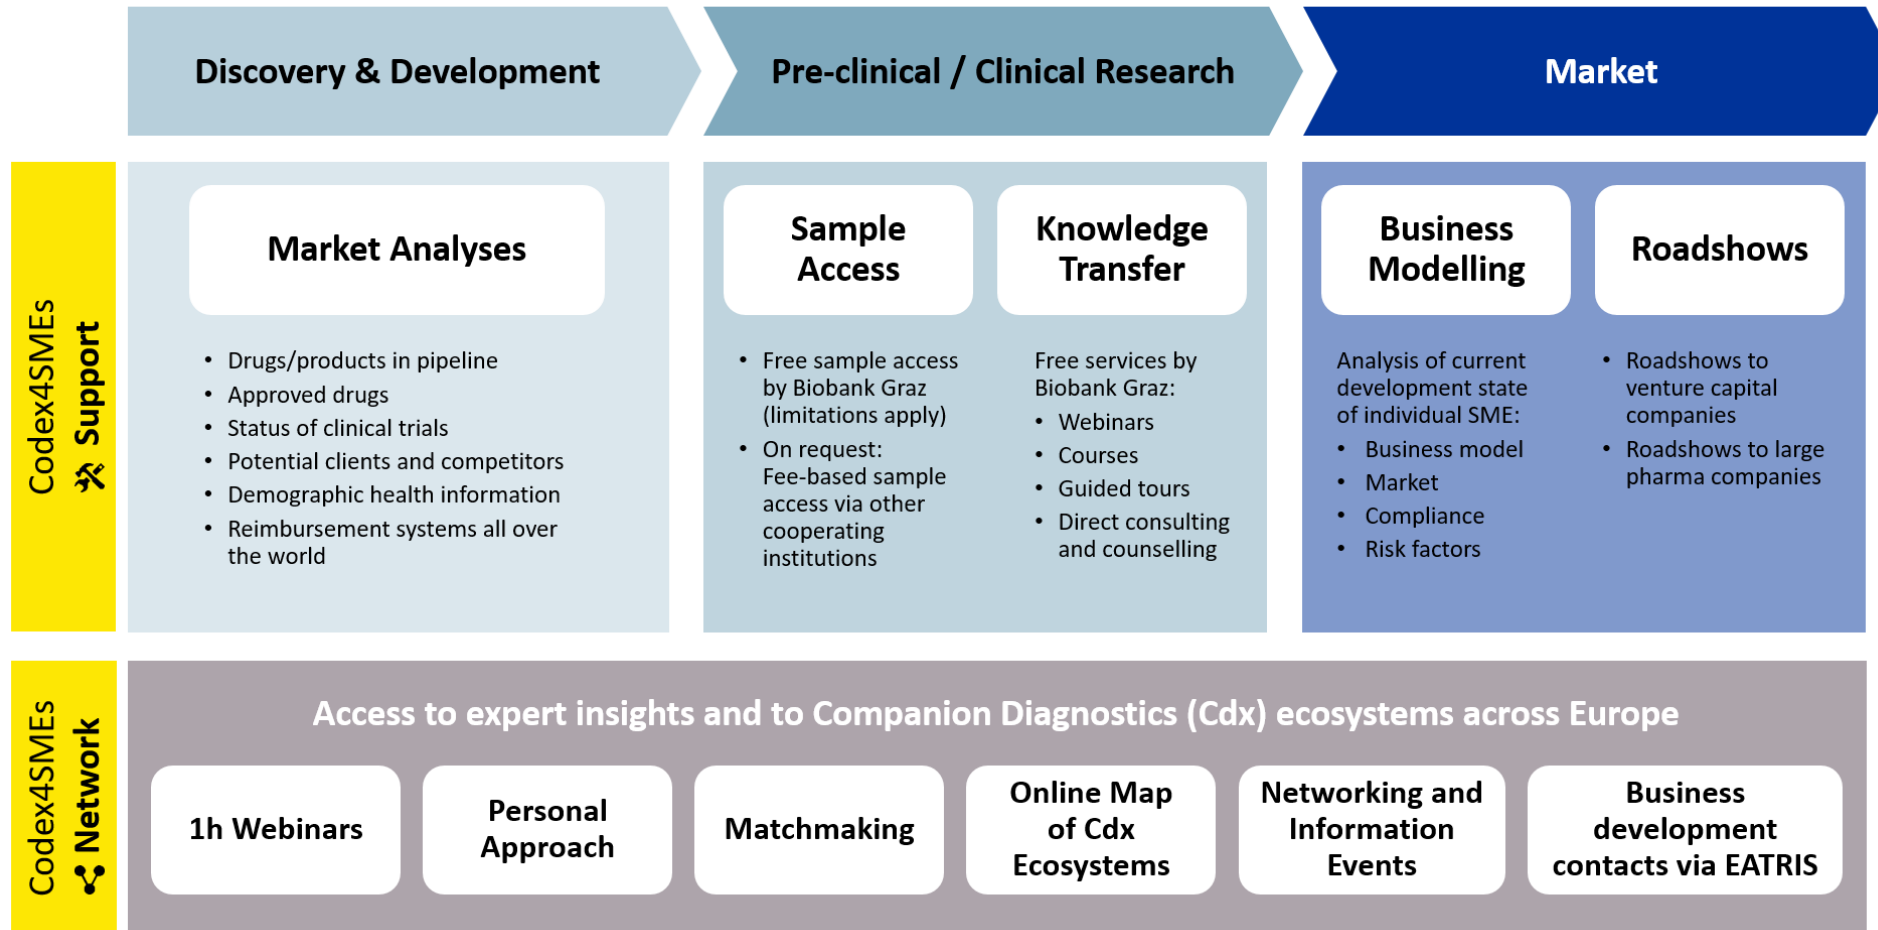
Discovery & Development

Pre-clinical / Clinical Research

Market

Codex4SMEs Support

Market Analyses

- Drugs/products in pipeline
- Approved drugs
- Status of clinical trials
- Potential clients and competitors
- Demographic health information
- Reimbursement systems all over the world

Sample Access

- Free sample access by Biobank Graz (limitations apply)
- On request: Fee-based sample access via other cooperating institutions

Knowledge Transfer

Free services by Biobank Graz:
- Webinars
- Courses
- Guided tours
- Direct consulting and counselling

Business Modelling

Analysis of current development state of individual SME:
- Business model
- Market
- Compliance
- Risk factors

Roadshows

- Roadshows to venture capital companies
- Roadshows to large pharma companies

Codex4SMEs Network

Access to expert insights and to Companion Diagnostics (Cdx) ecosystems across Europe

1h Webinars

Personal Approach

Matchmaking

Online Map of Cdx Ecosystems

Networking and Information Events

Business development contacts via EATRIS